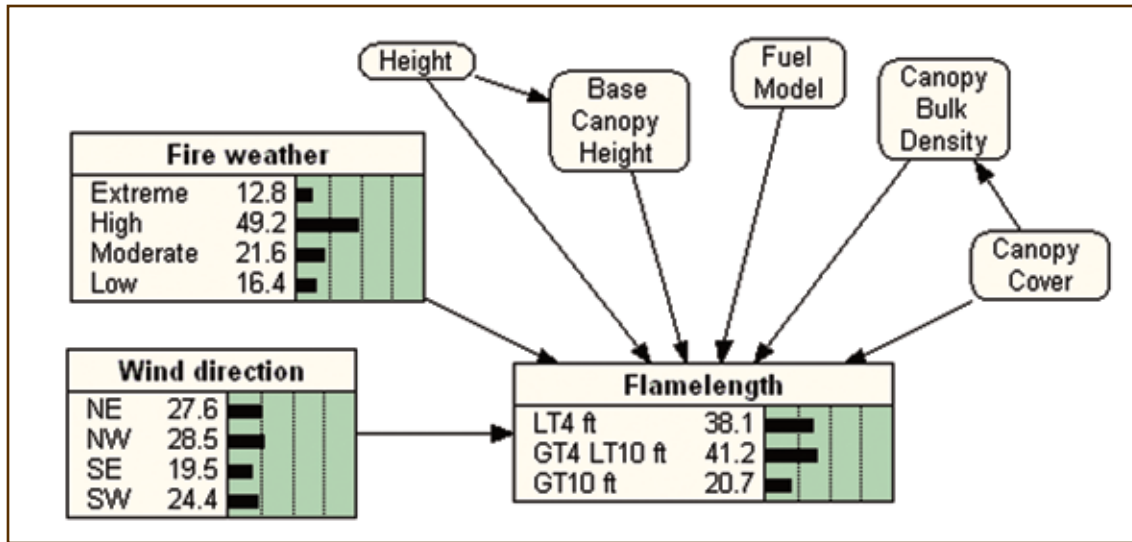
Height

Base Canopy Height

Fuel Model

Canopy Bulk Density

Fire weather

| | |
|---|---|
| Extreme | 12.8 |
| High | 49.2 |
| Moderate | 21.6 |
| Low | 16.4 |

Canopy Cover

Wind direction

| | |
|---|---|
| NE | 27.6 |
| NW | 28.5 |
| SE | 19.5 |
| SW | 24.4 |

Flamelength

| | |
|---|---|
| LT4 ft | 38.1 |
| GT4 LT10 ft | 41.2 |
| GT10 ft | 20.7 |